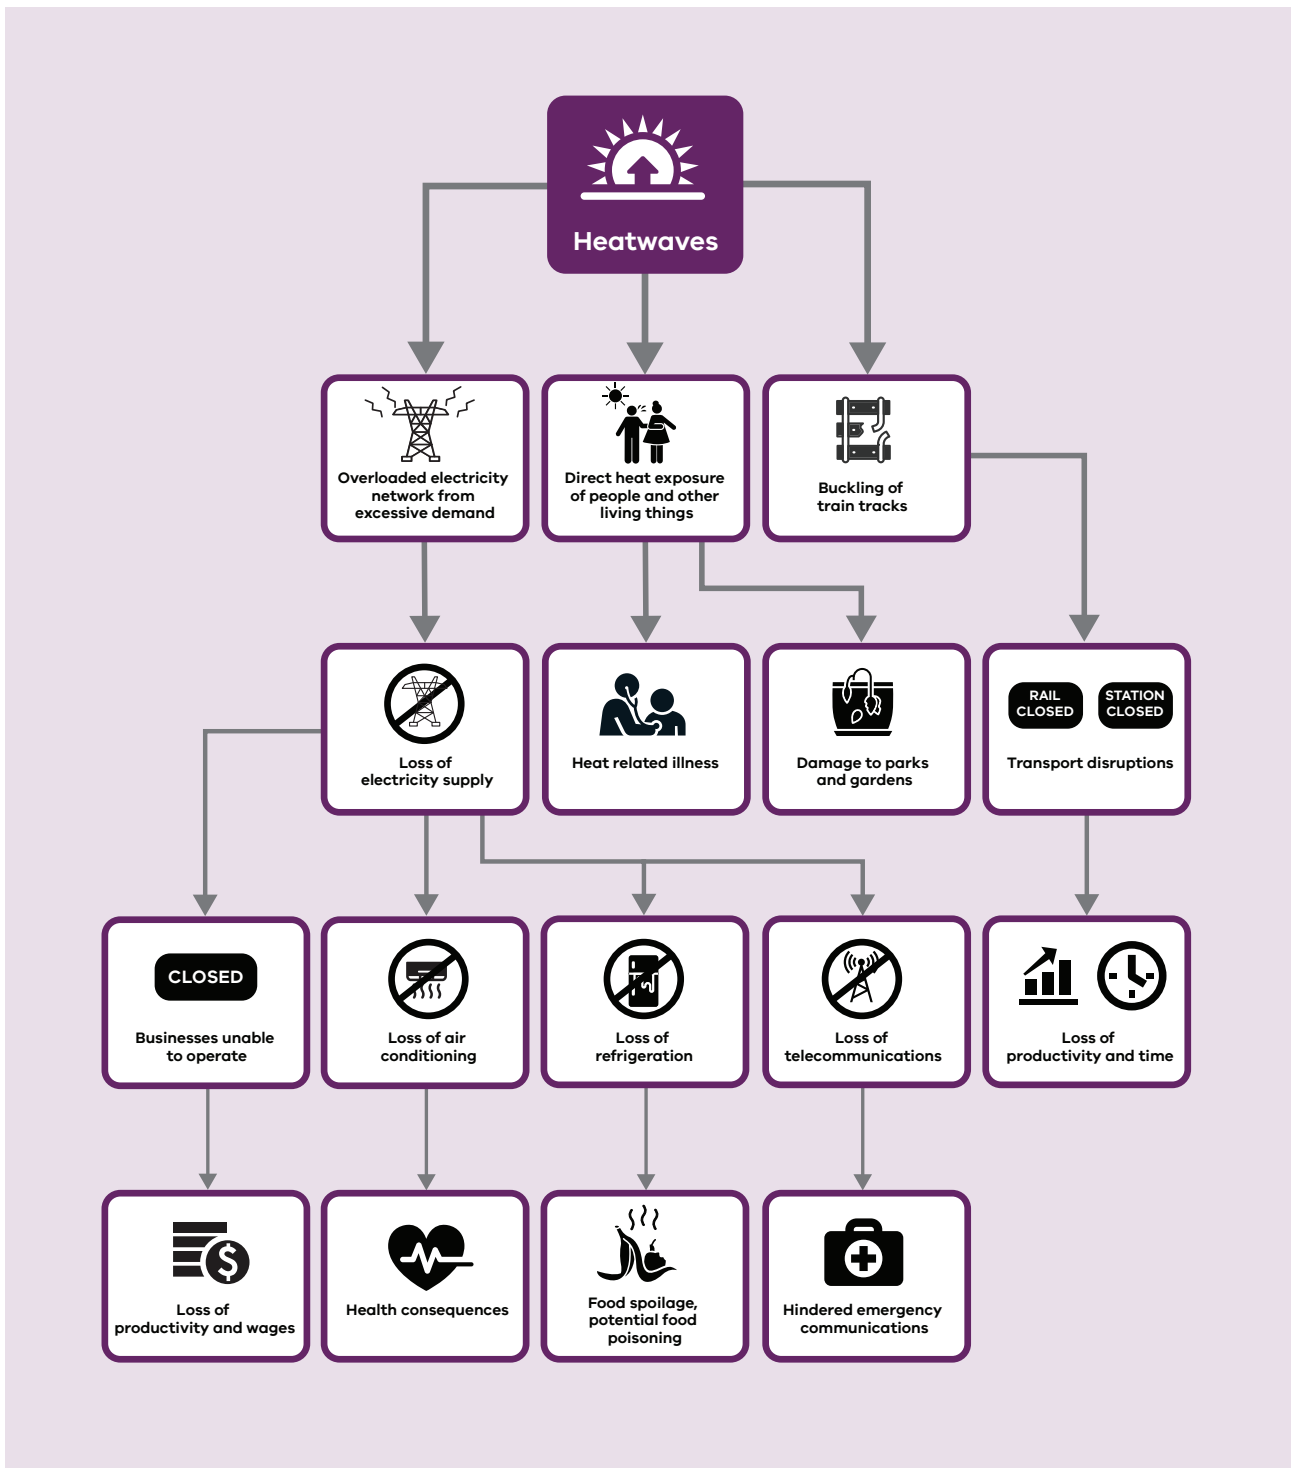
Heatwaves

Overloaded electricity network from excessive demand

Direct heat exposure of people and other living things

Buckling of train tracks

Loss of electricity supply

Heat related illness

Damage to parks and gardens

RAIL CLOSED

STATION CLOSED

Transport disruptions

CLOSED

Businesses unable to operate

Loss of air conditioning

Loss of refrigeration

Loss of telecommunications

Loss of productivity and time

Loss of productivity and wages

Health consequences

Food spoilage, potential food poisoning

Hindered emergency communications